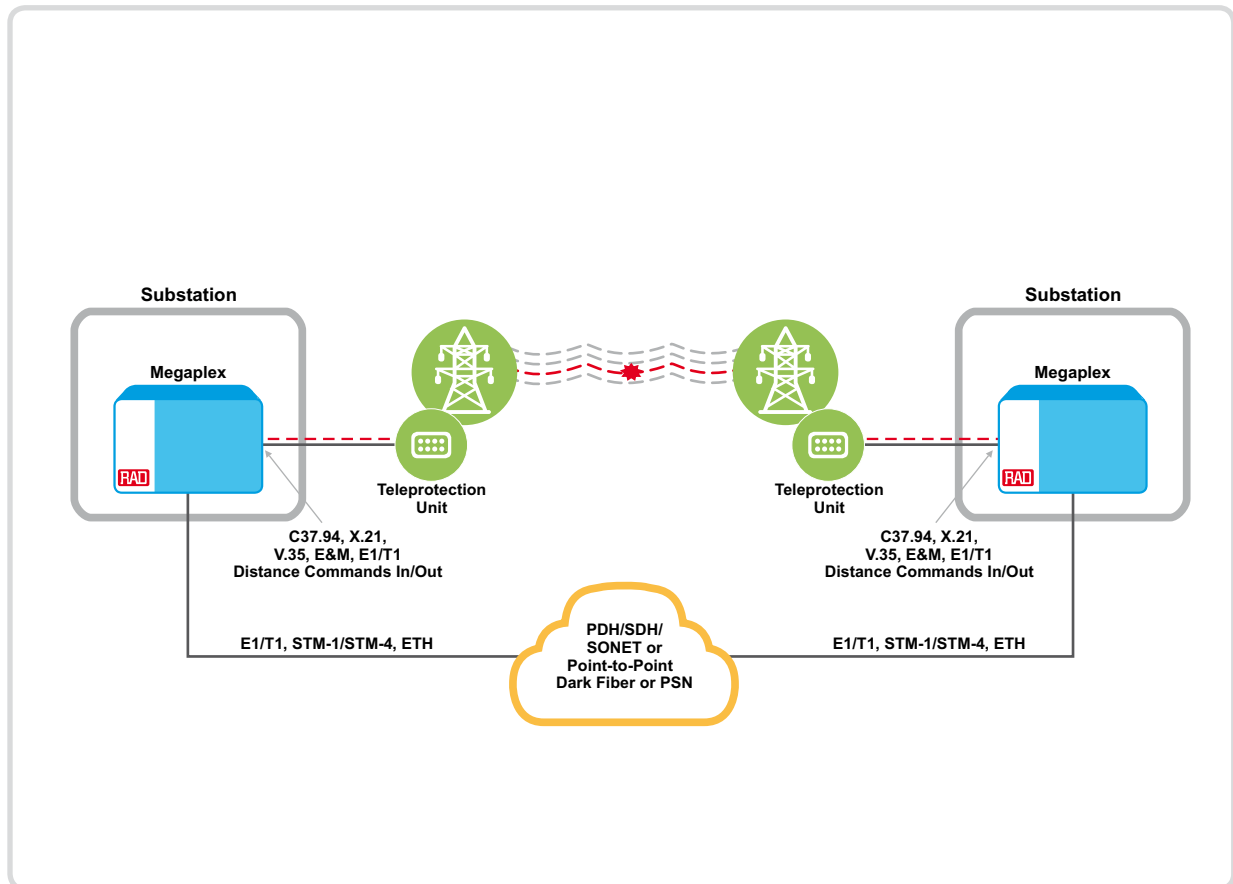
Substation

Megaplex

RAD

Teleprotection Unit

C37.94, X.21, V.35, E&M, E1/T1 Distance Commands In/Out

E1/T1, STM-1/STM-4, ETH

PDH/SDH/ SONET or Point-to-Point Dark Fiber or PSN

Substation

Megaplex

RAD

Teleprotection Unit

C37.94, X.21, V.35, E&M, E1/T1 Distance Commands In/Out

E1/T1, STM-1/STM-4, ETH